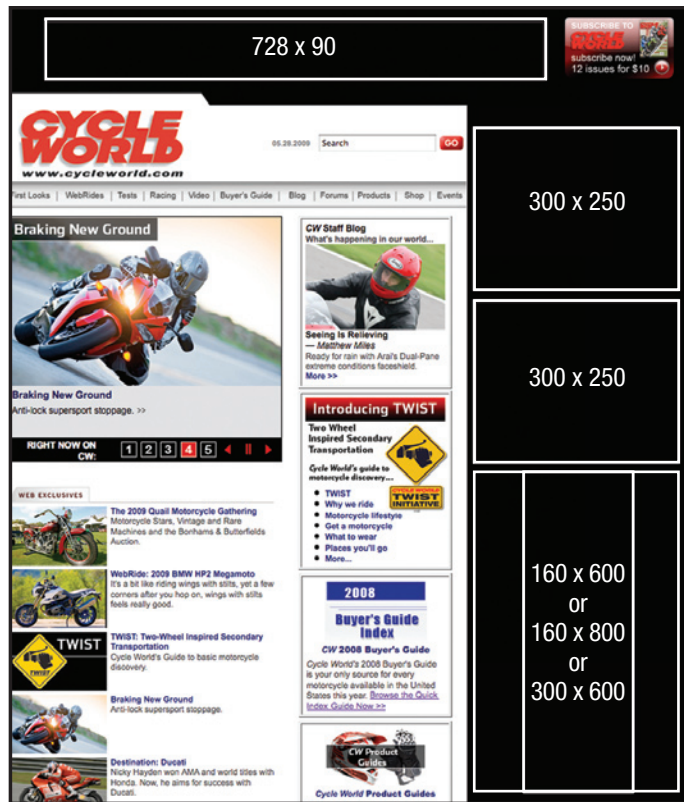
728 x 90

SUBSCRIBE TO CYCLE WORLD subscribe now! 12 issues for $10

CYCLE WORLD
www.cycleworld.com

05.29.2009 Search GO

First Looks | WebRides | Tests | Racing | Video | Buyer's Guide | Blog | Forums | Products | Shop | Events

Braking New Ground

Braking New Ground
Anti-lock supersport stoppage. >>

RIGHT NOW ON CW: 1 2 3 4 5

CW Staff Blog
What's happening in our world...

Seeing Is Relieving
— Matthew Miles
Ready for rain with Arai's Dual-Pane extreme conditions faceshield.
More >>

Introducing TWIST

Two Wheel Inspired Secondary Transportation

Cycle World's guide to motorcycle discovery...

TWIST INITIATIVE

- TWIST
- Why we ride
- Motorcycle lifestyle
- Get a motorcycle
- What to wear
- Places you'll go
- More...

WEB EXCLUSIVES

The 2009 Quail Motorcycle Gathering
Motorcycle Stars, Vintage and Rare Machines and the Bonhams & Butterfields Auction.

WebRide: 2009 BMW HP2 Megamoto
It's a bit like riding wings with stilts, yet a few corners after you hop on, wings with stilts feels really good.

TWIST

TWIST: Two-Wheel Inspired Secondary Transportation
Cycle World's Guide to basic motorcycle discovery.

Braking New Ground
Anti-lock supersport stoppage.

Destination: Ducati
Nicky Hayden won AMA and world titles with Honda. Now, he aims for success with Ducati.

2008
Buyer's Guide Index
CW 2008 Buyer's Guide
Cycle World's 2008 Buyer's Guide is your only source for every motorcycle available in the United States this year. Browse the Quick Index Guide Now >>

CW Product Guides
Cycle World Product Guides

300 x 250

300 x 250

160 x 600
or
160 x 800
or
300 x 600